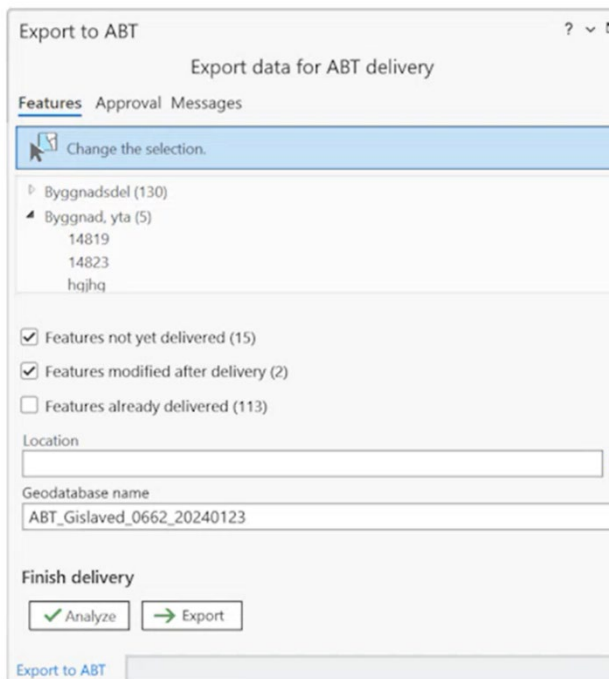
Export to ABT

? ⌄

Export data for ABT delivery

Features Approval Messages

Change the selection.

Byggnadsdel (130)

Byggnad, yta (5)

14819

14823

hqjhq

Features not yet delivered (15)

Features modified after delivery (2)

Features already delivered (113)

Location

Geodatabase name

ABT_Gislaved_0662_20240123

Finish delivery

Analyze

Export

Export to ABT